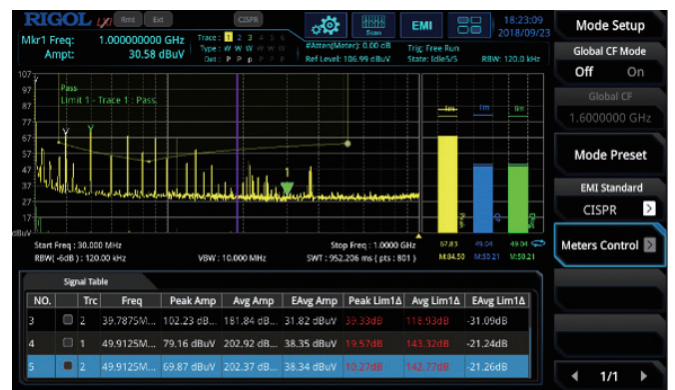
RIGOL Rmt Ext CISPR EMI 18:23:09 2018/09/23

Mkr1 Freq: 1.000000000 GHz
Ampt: 30.58 dBuV

Trace 1 2 3 4 5 6
Type W W W W W W
Det P P P P P P

dAtten(Meter): 0.00 dB
Ref Level: 106.99 dBuV

Trig: Free Run
State: Idle5/5
RBW: 120.0 kHz

Mode Setup

Global CF Mode
Off On

Global CF
1.6000000 GHz

Mode Preset

EMI Standard
CISPR

Meters Control

1/1

107
97
87
77
67
57
47
37
27
17
dBuV

Pass
Limit 1 - Trace 1 : Pass

Start Freq : 30.000 MHz
RBW(-6dB) : 120.00 kHz
VBW : 10.000 MHz
Stop Freq : 1.0000 GHz
SWT : 952.206 ms ( pts : 801 )

57.83 49.04 49.04
M:84.50 M:30.21 M:50.21

Signal Table

| NO. | | Trc | Freq | Peak Amp | Avg Amp | EAvg Amp | Peak Lim1Δ | Avg Lim1Δ | EAvg Lim1Δ |
|---|---|---|---|---|---|---|---|---|---|
| 3 | | 2 | 39.7875M... | 102.23 dB... | 181.84 dB... | 31.82 dBuV | 39.33dB | 118.93dB | -31.09dB |
| 4 | | 1 | 49.9125M... | 79.16 dBuV | 202.92 dB... | 38.35 dBuV | 19.57dB | 143.32dB | -21.24dB |
| 5 | | 2 | 49.9125M... | 69.87 dBuV | 202.37 dB... | 38.34 dBuV | 10.27dB | 142.77dB | -21.26dB |